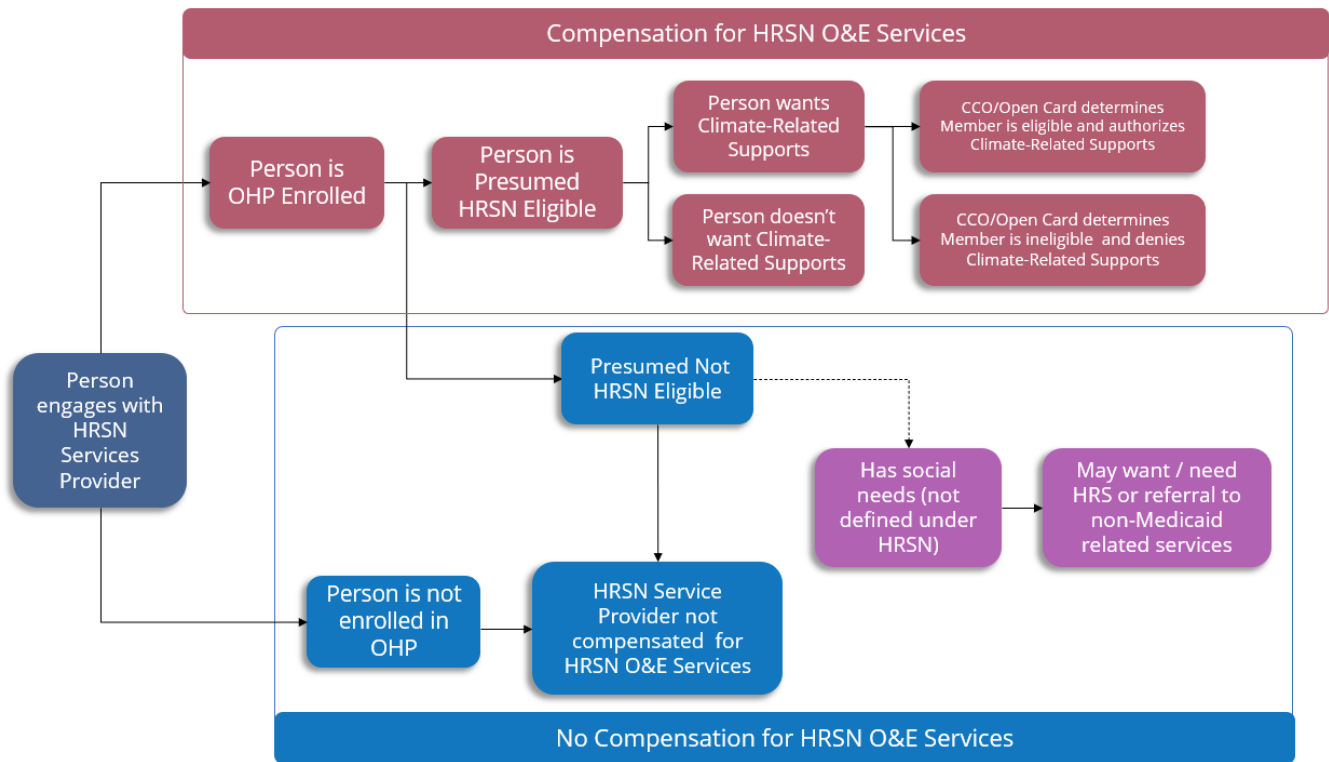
Compensation for HRSN O&E Services

Person engages with HRSN Services Provider

Person is OHP Enrolled

Person is Presumed HRSN Eligible

Person wants Climate-Related Supports

Person doesn't want Climate-Related Supports

CCO/Open Card determines Member is eligible and authorizes Climate-Related Supports

CCO/Open Card determines Member is ineligible and denies Climate-Related Supports

Presumed Not HRSN Eligible

Has social needs (not defined under HRSN)

May want / need HRS or referral to non-Medicaid related services

Person is not enrolled in OHP

HRSN Service Provider not compensated for HRSN O&E Services

No Compensation for HRSN O&E Services